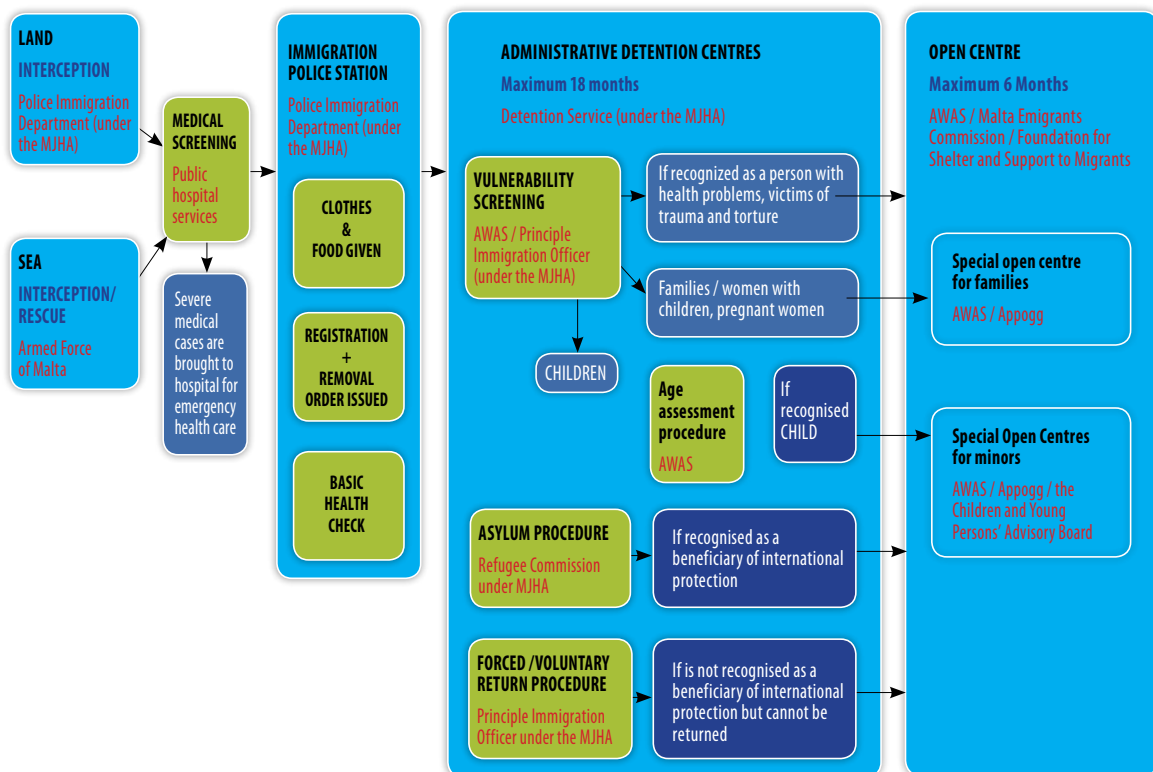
LAND

INTERCEPTION

Police Immigration Department (under the MJHA)

SEA

INTERCEPTION/ RESCUE

Armed Force of Malta

MEDICAL SCREENING

Public hospital services

Severe medical cases are brought to hospital for emergency health care

IMMIGRATION POLICE STATION

Police Immigration Department (under the MJHA)

CLOTHES & FOOD GIVEN

REGISTRATION + REMOVAL ORDER ISSUED

BASIC HEALTH CHECK

ADMINISTRATIVE DETENTION CENTRES

Maximum 18 months

Detention Service (under the MJHA)

VULNERABILITY SCREENING

AWAS / Principle Immigration Officer (under the MJHA)

If recognized as a person with health problems, victims of trauma and torture

Families / women with children, pregnant women

CHILDREN

Age assessment procedure

AWAS

If recognised CHILD

ASYLUM PROCEDURE

Refugee Commission under MJHA

If recognised as a beneficiary of international protection

FORCED /VOLUNTARY RETURN PROCEDURE

Principle Immigration Officer under the MJHA

If is not recognised as a beneficiary of international protection but cannot be returned

OPEN CENTRE

Maximum 6 Months

AWAS / Malta Emigrants Commission / Foundation for Shelter and Support to Migrants

Special open centre for families

AWAS / Appogg

Special Open Centres for minors

AWAS / Appogg / the Children and Young Persons' Advisory Board